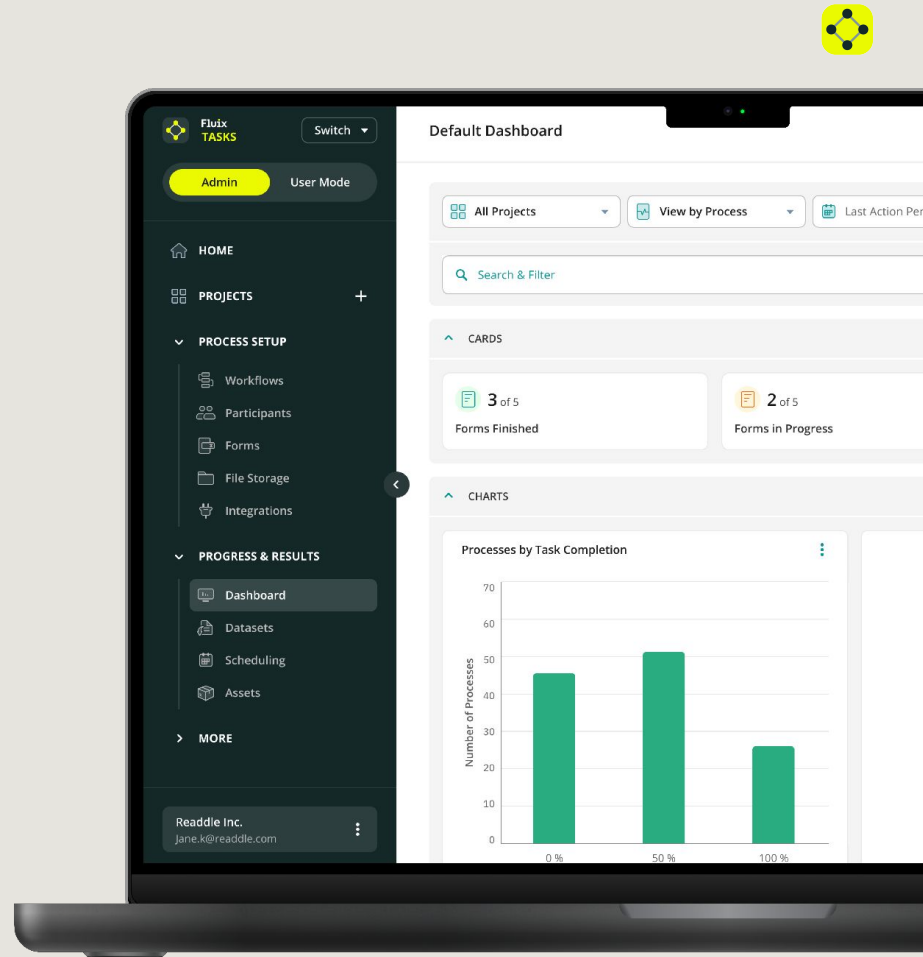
Fluix
TASKS

Switch

Admin User Mode

HOME
PROJECTS +
PROCESS SETUP
Workflows
Participants
Forms
File Storage
Integrations
PROGRESS & RESULTS
Dashboard
Datasets
Scheduling
Assets
MORE

Readdle Inc.
Jane.k@readdle.com

Default Dashboard

All Projects
View by Process
Last Action Per

Search & Filter

CARDS

3 of 5
Forms Finished

2 of 5
Forms in Progress

CHARTS

Processes by Task Completion

Number of Processes
70
60
50
40
30
20
10
0
0 %
50 %
100 %